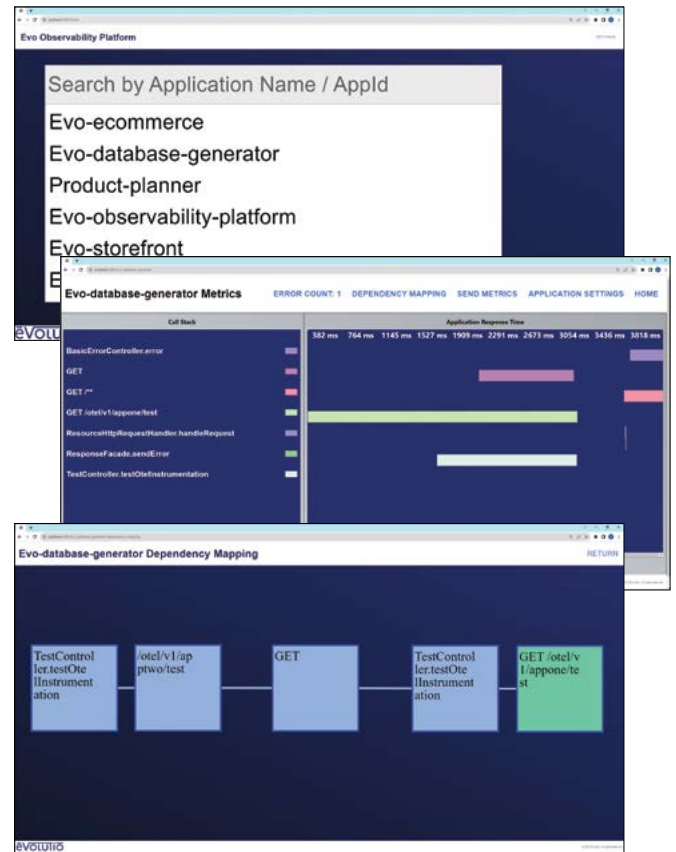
Evo Observability Platform

Search by Application Name / AppId

Evo-ecommerce

Evo-database-generator

Product-planner

Evo-observability-platform

Evo-storefront

E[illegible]

evolutio

Evo-database-generator Metrics

ERROR COUNT: 1 DEPENDENCY MAPPING SEND METRICS APPLICATION SETTINGS HOME

| Call Stack | Application Response Time |
|---|---|
| | 382 ms 764 ms 1145 ms 1527 ms 1909 ms 2291 ms 2673 ms 3054 ms 3436 ms 3818 ms |
| BasicErrorController.error | |
| GET | |
| GET /** | |
| GET /otel/v1/appone/test | |
| ResourceHttpRequestHandler.handleRequest | |
| ResponseFacade.sendError | |
| TestController.testOtelInstrumentation | |

Evo-database-generator Dependency Mapping

RETURN

TestController.testOtelInstrumentation

/otel/v1/aptwo/test

GET

TestController.testOtelInstrumentation

GET /otel/v1/appone/test

evolutio